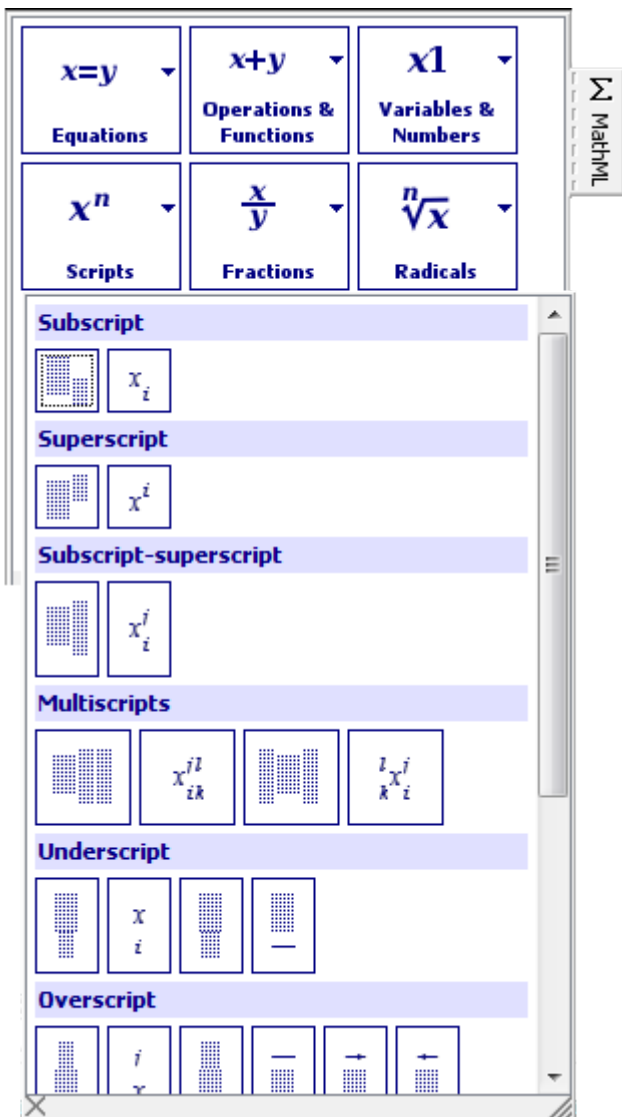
$x=y$
Equations

$x+y$
Operations & Functions

$x1$
Variables & Numbers

$\Sigma$ MathML

$x^n$
Scripts

$\frac{x}{y}$
Fractions

$\sqrt[n]{x}$
Radicals

Subscript

$x_i$

Superscript

$x^i$

Subscript-superscript

$x_i^j$

Multiscripts

$x_{ik}^{jl}$

${}_k^l x_i^j$

Underscript

$\underset{i}{x}$

Overscript

$\overset{i}{x}$